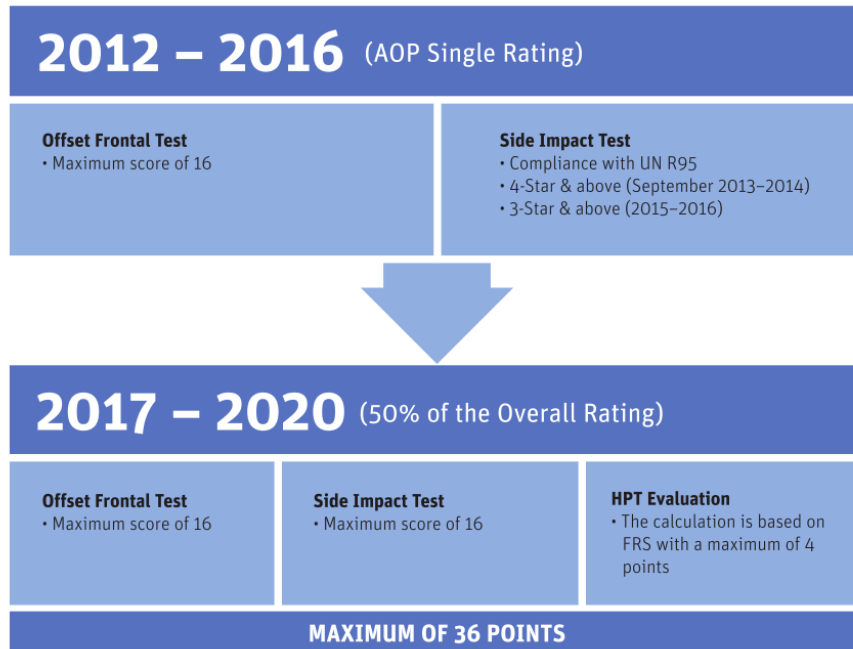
2012 – 2016 (AOP Single Rating)

Offset Frontal Test
• Maximum score of 16

Side Impact Test
• Compliance with UN R95
• 4-Star & above (September 2013–2014)
• 3-Star & above (2015–2016)

2017 – 2020 (50% of the Overall Rating)

Offset Frontal Test
• Maximum score of 16

Side Impact Test
• Maximum score of 16

HPT Evaluation
• The calculation is based on FRS with a maximum of 4 points

MAXIMUM OF 36 POINTS